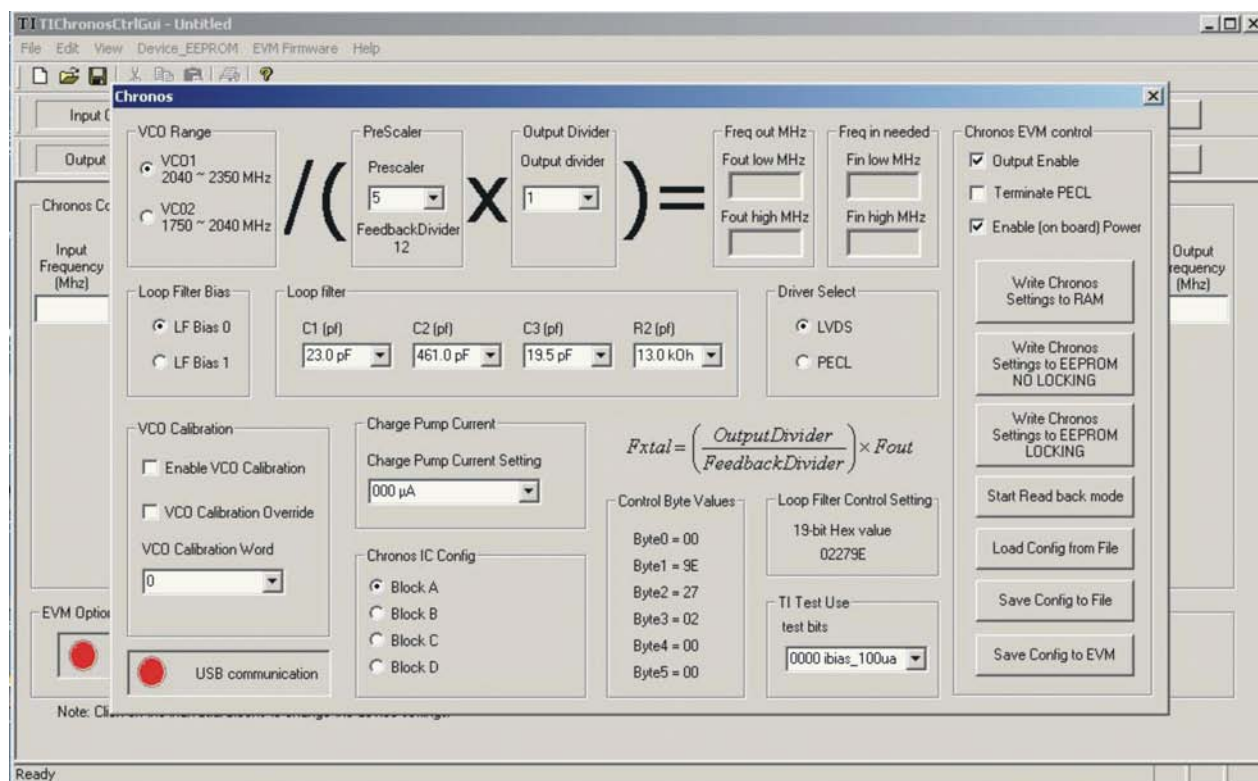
TI TIChronosCtrlGui - Untitled

File Edit View Device_EEPROM EVM Firmware Help

Input C

Output

Chronos Co

Input Frequency (Mhz)

Output requency (Mhz)

EVM Optio

Note: Cli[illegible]

Ready

Chronos

VCO Range

VCO1 2040 ~ 2350 MHz

VCO2 1750 ~ 2040 MHz

/(

PreScaler

Prescaler

5

FeedbackDivider 12

X

Output Divider

Output divider

1

)=

Freq out MHz

Fout low MHz

Fout high MHz

Freq in needed

Fin low MHz

Fin high MHz

Chronos EVM control

Output Enable

Terminate PECL

Enable (on board) Power

Write Chronos Settings to RAM

Write Chronos Settings to EEPROM NO LOCKING

Write Chronos Settings to EEPROM LOCKING

Start Read back mode

Load Config from File

Save Config to File

Save Config to EVM

Loop Filter Bias

LF Bias 0

LF Bias 1

Loop filter

C1 (pf)

23.0 pF

C2 (pf)

461.0 pF

C3 (pf)

19.5 pF

R2 (pf)

13.0 kOh

Driver Select

LVDS

PECL

VCO Calibration

Enable VCO Calibration

VCO Calibration Override

VCO Calibration Word

0

Charge Pump Current

Charge Pump Current Setting

000 µA

$Fxtal = \left(\frac{OutputDivider}{FeedbackDivider}\right) \times Fout$

Control Byte Values

Byte0 = 00

Byte1 = 9E

Byte2 = 27

Byte3 = 02

Byte4 = 00

Byte5 = 00

Loop Filter Control Setting

19-bit Hex value

02279E

Chronos IC Config

Block A

Block B

Block C

Block D

TI Test Use

test bits

0000 ibias_100ua

USB communication